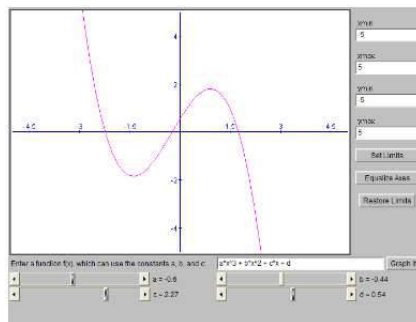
4

2

-4.5

-3

-1.5

1.5

3

4.5

-2

-4

xmin
-5

xmax
5

ymin
-5

ymax
5

Set Limits

Equalize Axes

Restore Limits

Enter a function f(x), which can use the constants a, b, and c:

a*x^3 + b*x^2 - c*x - d

Graph It

a = -0.6

b = -0.44

c = -2.27

d = 0.54